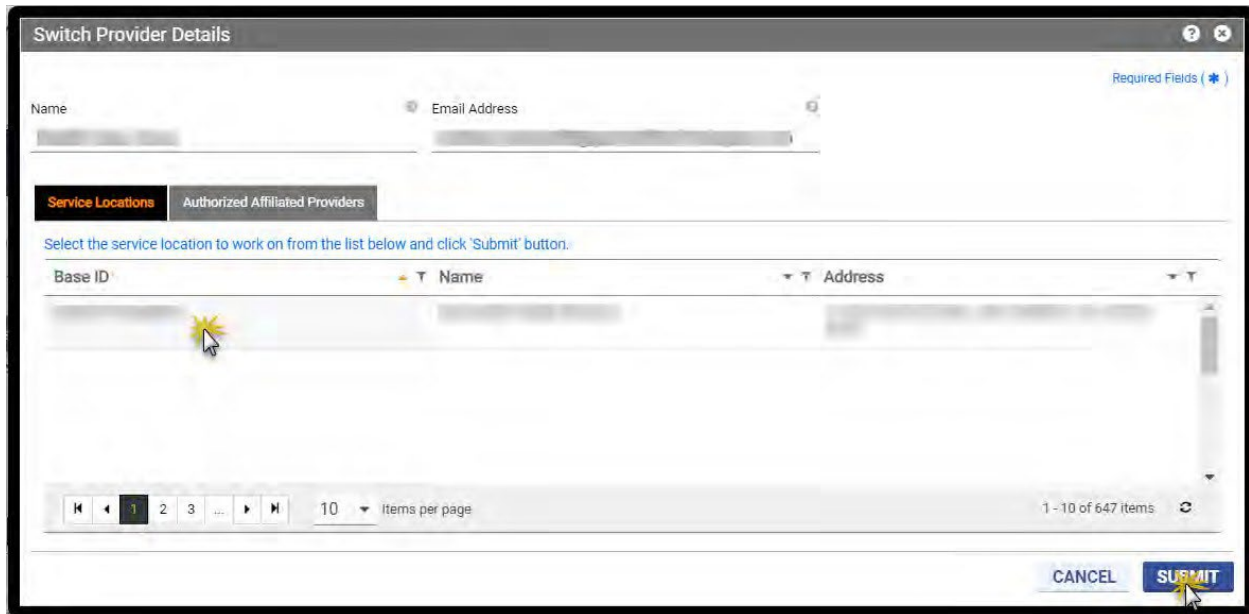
Switch Provider Details

Required Fields ( ✱ )

Name

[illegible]

Email Address

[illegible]

Service Locations

Authorized Affiliated Providers

Select the service location to work on from the list below and click 'Submit' button.

| Base ID | Name | Address |
|---|---|---|
| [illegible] | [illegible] | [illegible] |

1 2 3 ...

10 Items per page

1 - 10 of 647 items

CANCEL

SUBMIT